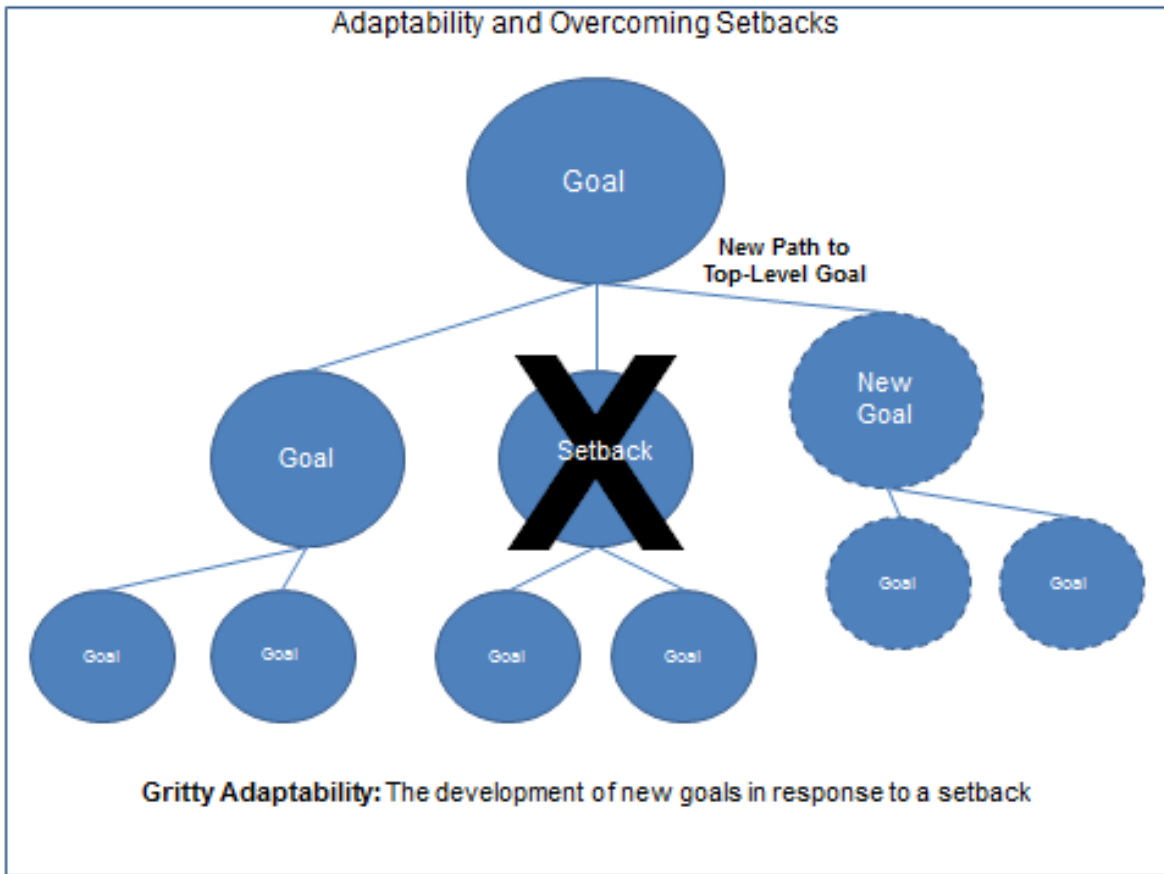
Adaptability and Overcoming Setbacks

Goal

New Path to
Top-Level Goal

Goal

Setback

X

New
Goal

Goal

Goal

Goal

Goal

Goal

Goal

Gritty Adaptability: The development of new goals in response to a setback